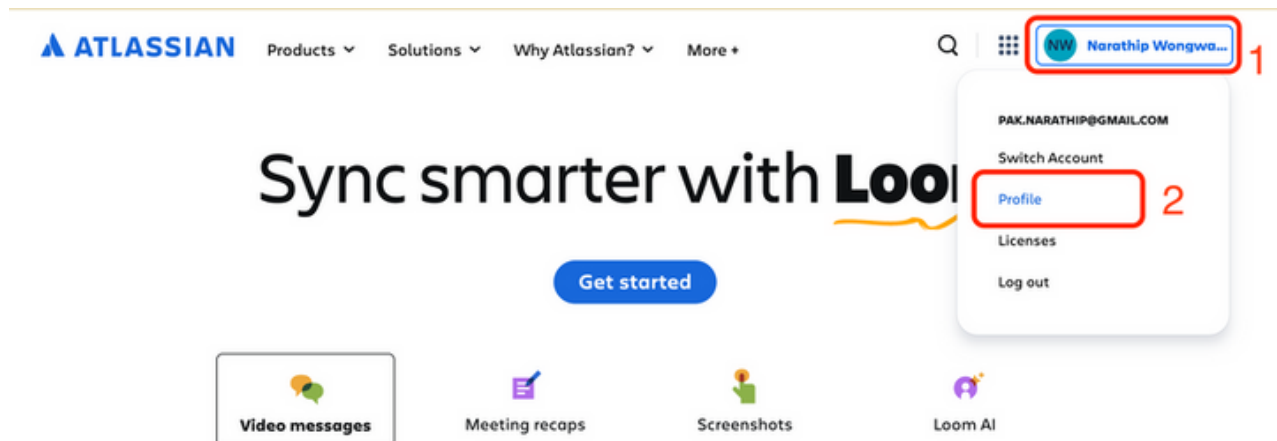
ATLASSIAN Products Solutions Why Atlassian? More +

NW Narathip Wongwa... 1

PAK.NARATHIP@GMAIL.COM
Switch Account
Profile 2
Licenses
Log out

Sync smarter with Loo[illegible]

Get started

Video messages
Meeting recaps
Screenshots
Loom AI